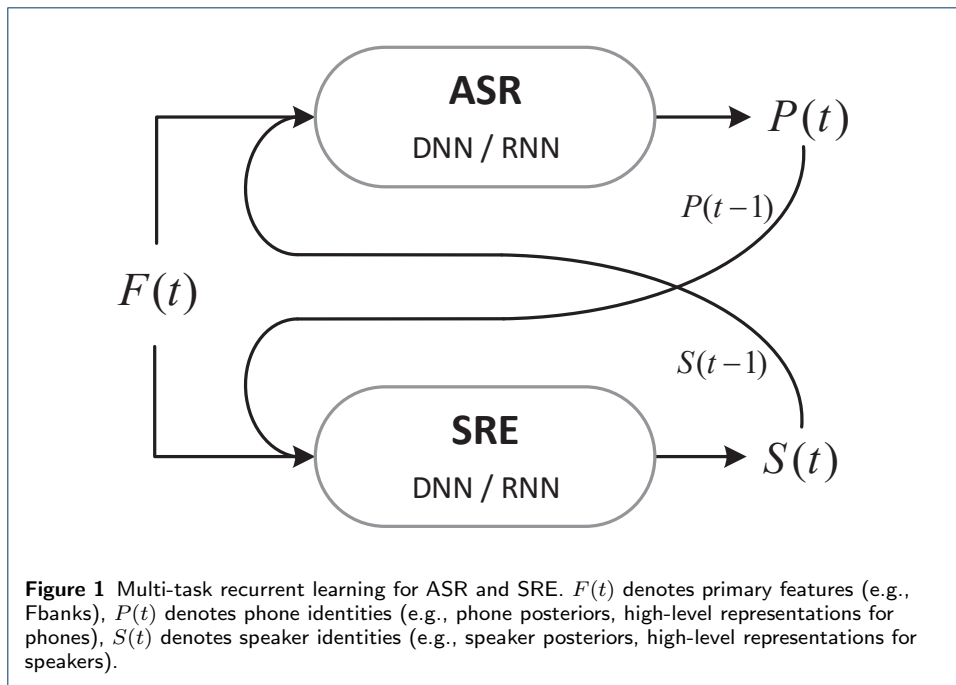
ASR
DNN / RNN

$P(t)$

$P(t-1)$

$F(t)$

$S(t-1)$

SRE
DNN / RNN

$S(t)$

**Figure 1** Multi-task recurrent learning for ASR and SRE. $F(t)$ denotes primary features (e.g., Fbanks), $P(t)$ denotes phone identities (e.g., phone posteriors, high-level representations for phones), $S(t)$ denotes speaker identities (e.g., speaker posteriors, high-level representations for speakers).